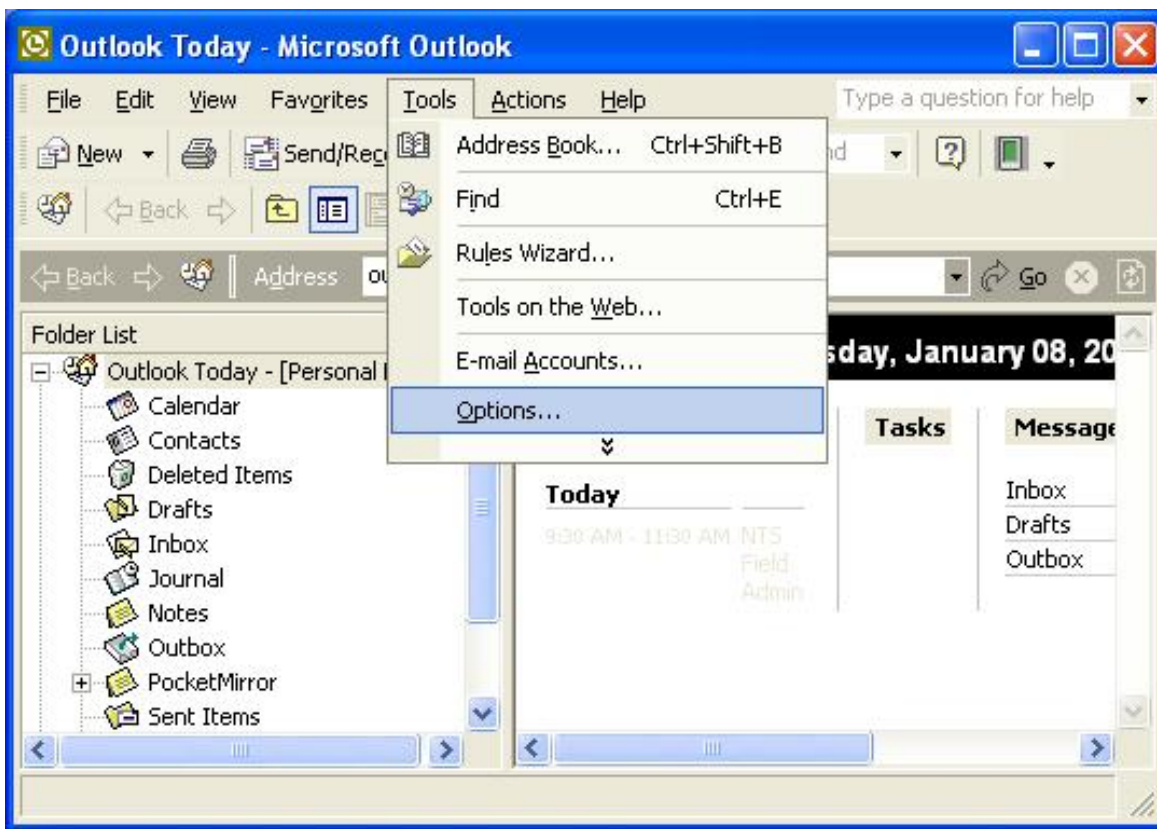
Outlook Today - Microsoft Outlook

File Edit View Favorites Tools Actions Help

Type a question for help

New Send/Rec

Back

Back Address ou Go

Address Book... Ctrl+Shift+B
Find Ctrl+E
Rules Wizard...
Tools on the Web...
E-mail Accounts...
Options...

Folder List
Outlook Today - [Personal
Calendar
Contacts
Deleted Items
Drafts
Inbox
Journal
Notes
Outbox
PocketMirror
Sent Items

sday, January 08, 20

Tasks

Message

Today
9:30 AM - 11:30 AM NTS Field Admin

Inbox
Drafts
Outbox